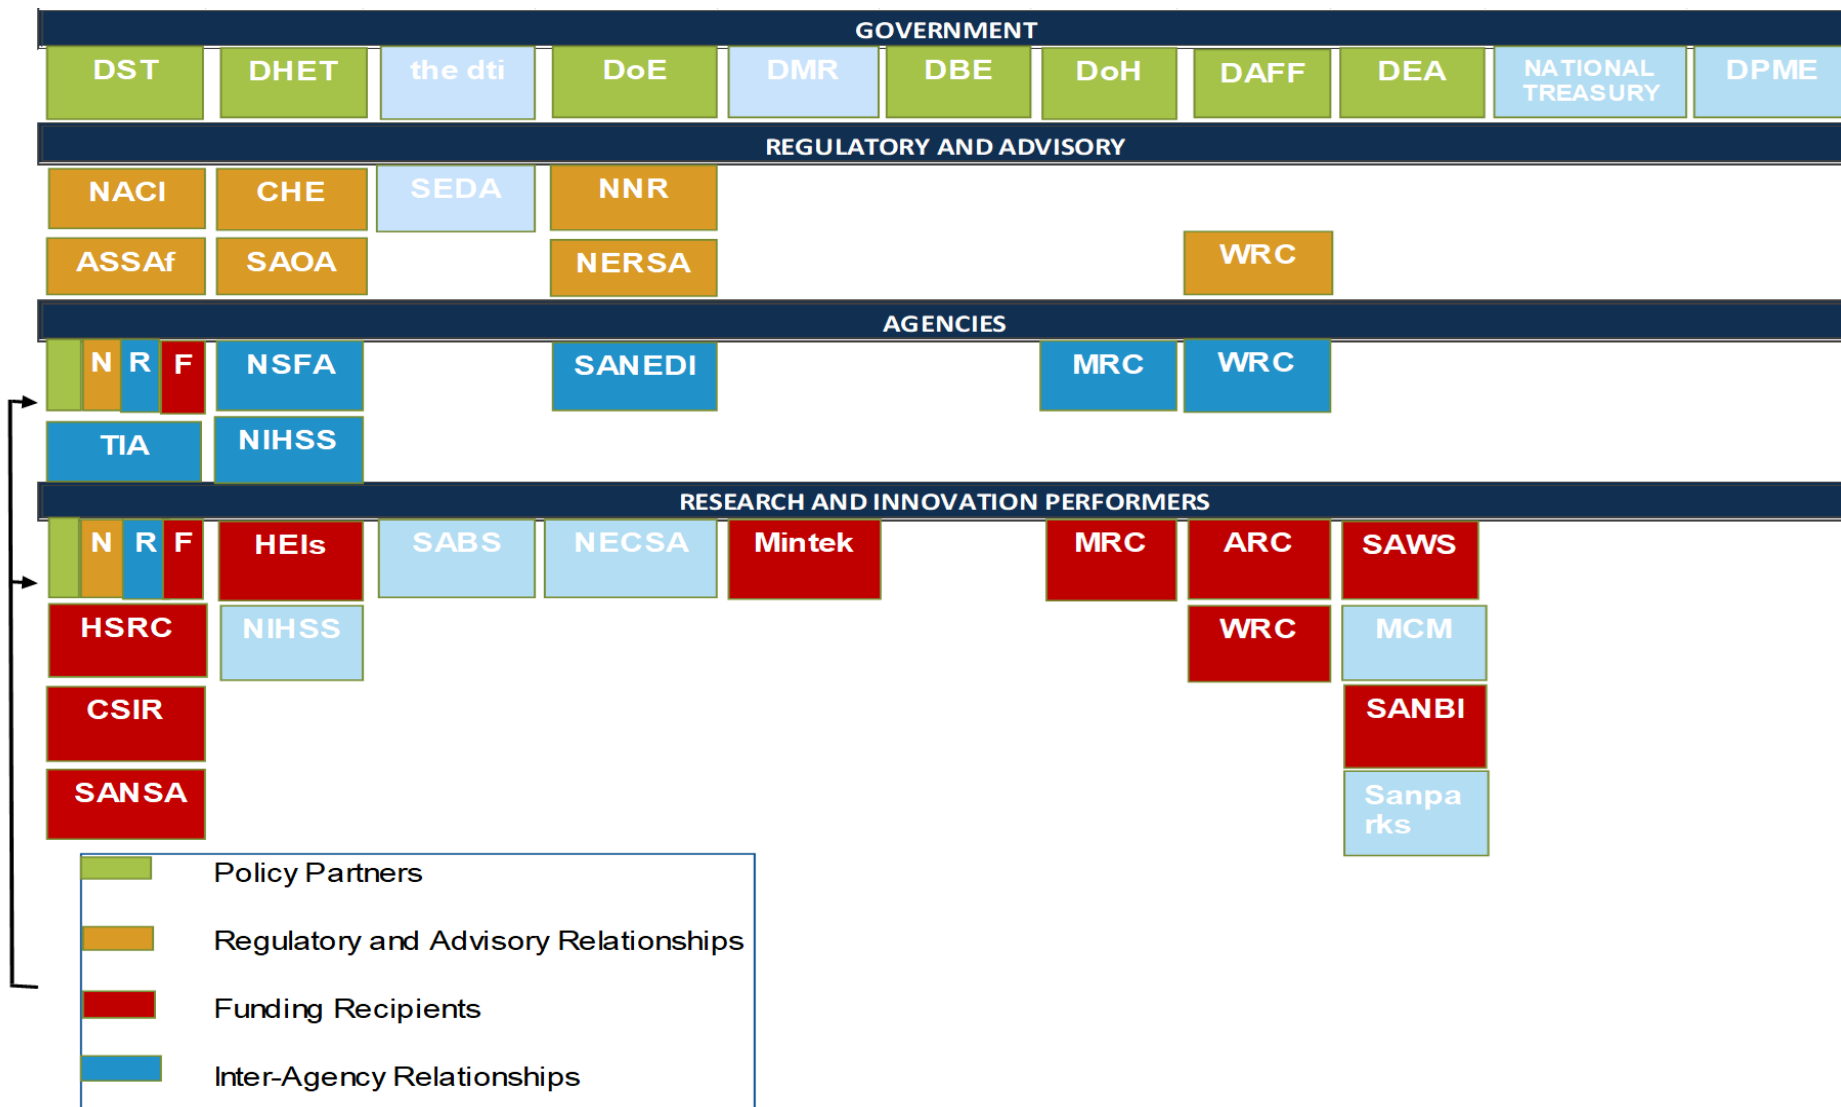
GOVERNMENT

DST DHET the dti DoE DMR DBE DoH DAFF DEA NATIONAL TREASURY DPME

REGULATORY AND ADVISORY

NACI CHE SEDA NNR

ASSAf SAOA NERSA WRC

AGENCIES

N R F NSFA SANEDI MRC WRC

TIA NIHSS

RESEARCH AND INNOVATION PERFORMERS

N R F HEIs SABS NECSA Mintek MRC ARC SAWS

HSRC NIHSS WRC MCM

CSIR SANBI

SANSA Sanpa rks

Policy Partners

Regulatory and Advisory Relationships

Funding Recipients

Inter-Agency Relationships